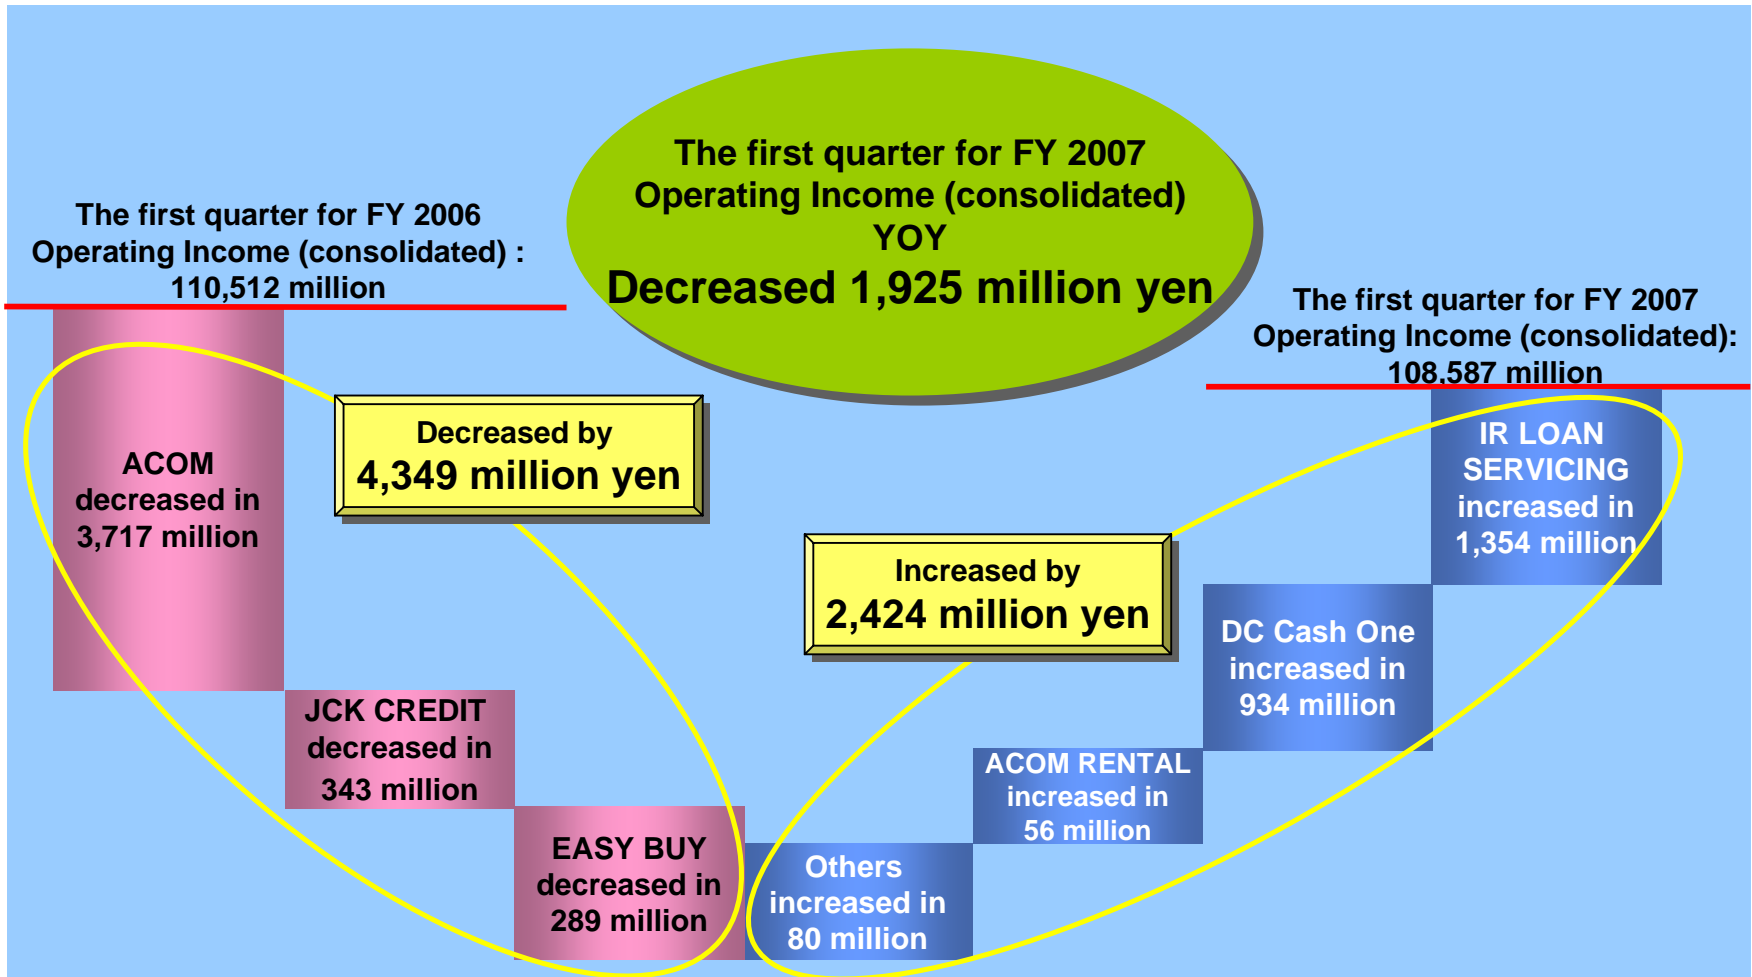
The first quarter for FY 2007
Operating Income (consolidated)
YOY
Decreased 1,925 million yen

The first quarter for FY 2006
Operating Income (consolidated) :
110,512 million

The first quarter for FY 2007
Operating Income (consolidated):
108,587 million

ACOM
decreased in
3,717 million

Decreased by
4,349 million yen

JCK CREDIT
decreased in
343 million

EASY BUY
decreased in
289 million

Increased by
2,424 million yen

Others
increased in
80 million

ACOM RENTAL
increased in
56 million

DC Cash One
increased in
934 million

IR LOAN
SERVICING
increased in
1,354 million